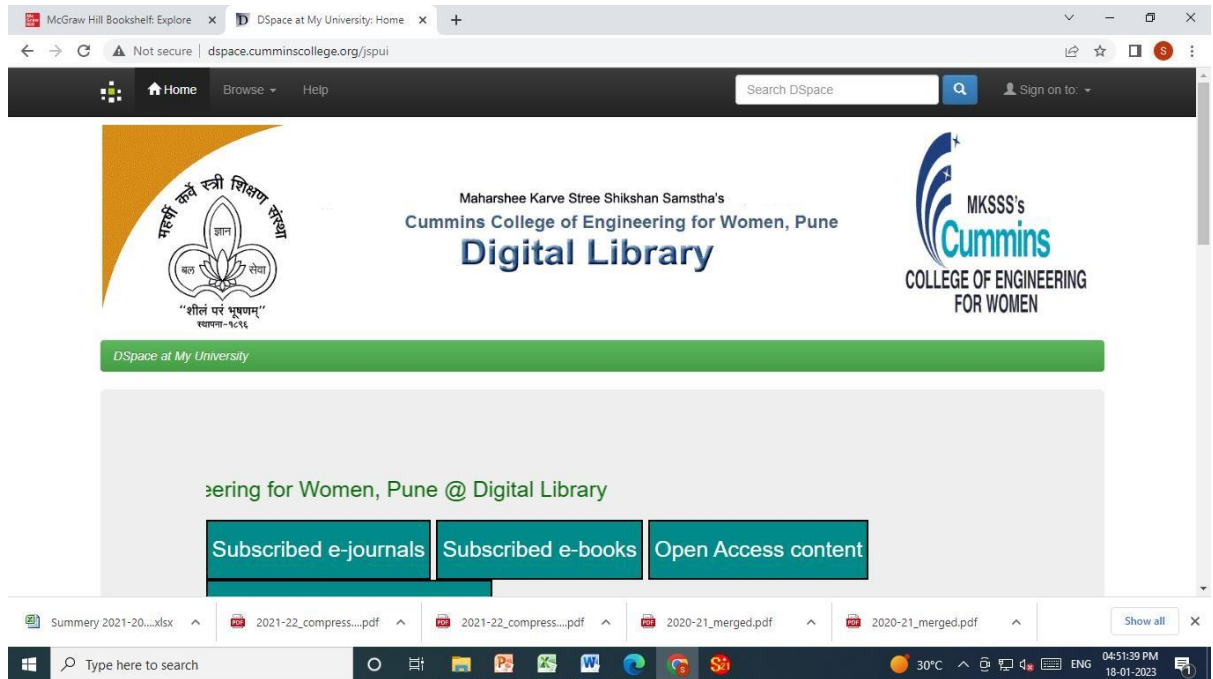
McGraw Hill Bookshelf: Explore ×
DSpace at My University: Home ×
+

Not secure | dspace.cumminscollege.org/jspui

Home
Browse
Help
Search DSpace
Sign on to:

महर्षी कर्वे स्त्री शिक्षण संस्था
ज्ञान
बल
सेवा
"शीलं परं भूषणम्"
स्थापना-१८९६

Maharshee Karve Stree Shikshan Samstha's
Cummins College of Engineering for Women, Pune
Digital Library

MKSSS's
Cummins
COLLEGE OF ENGINEERING FOR WOMEN

DSpace at My University

ering for Women, Pune @ Digital Library

Subscribed e-journals
Subscribed e-books
Open Access content

Summery 2021-20....xlsx
2021-22_compress....pdf
2021-22_compress....pdf
2020-21_merged.pdf
2020-21_merged.pdf
Show all

Type here to search
30°C
ENG
04:51:39 PM
18-01-2023